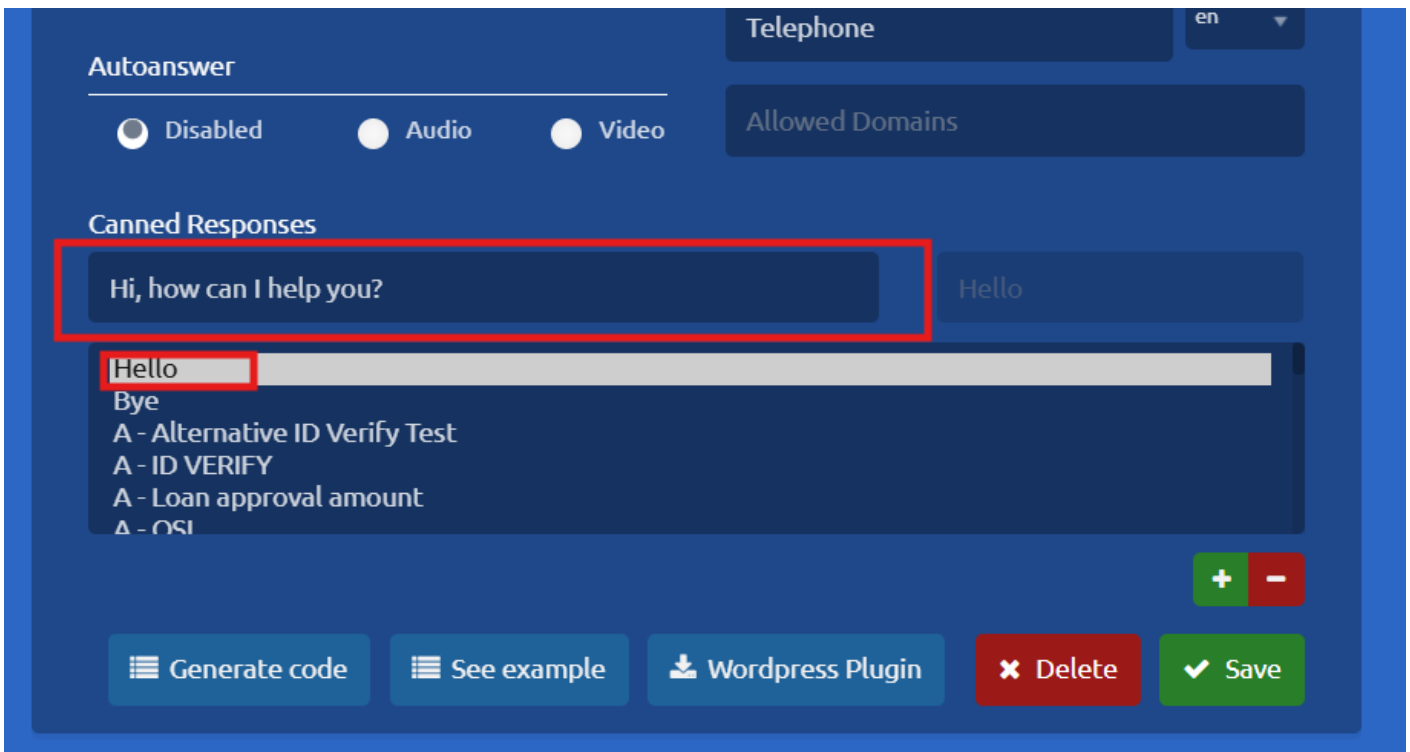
Telephone

en

Autoanswer

Disabled

Audio

Video

Allowed Domains

Canned Responses

Hi, how can I help you?

Hello

Hello
Bye
A - Alternative ID Verify Test
A - ID VERIFY
A - Loan approval amount
A - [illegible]

+ −

Generate code

See example

Wordpress Plugin

Delete

Save